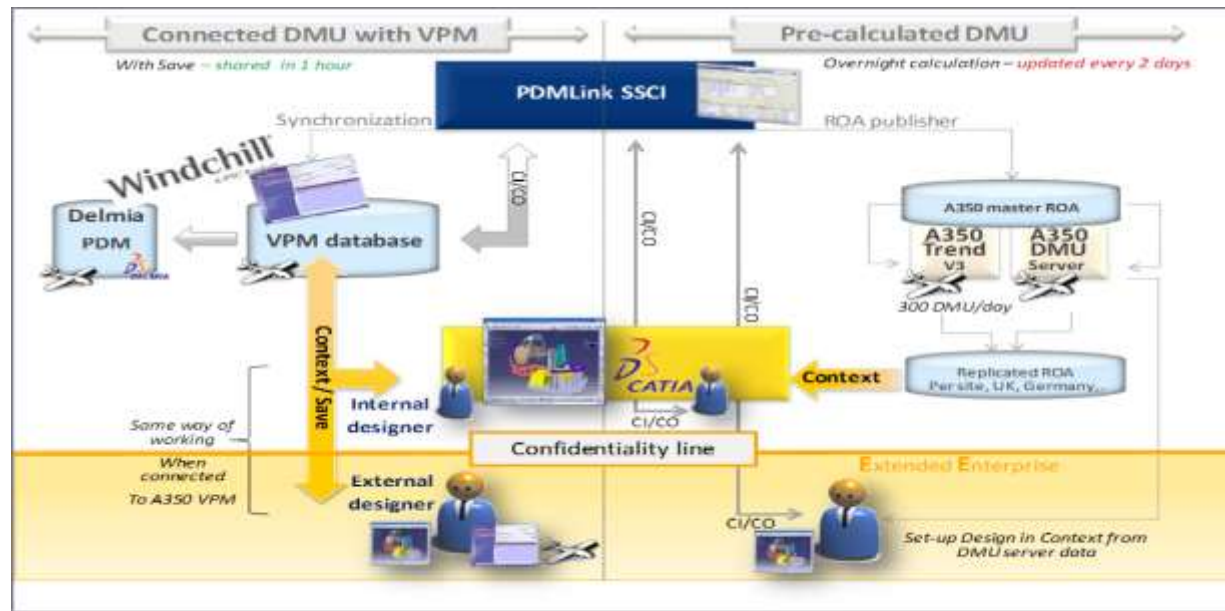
Connected DMU with VPM

With Save – shared in 1 hour

Pre-calculated DMU

Overnight calculation – updated every 2 days

PDMLink SSCI

Synchronization

ROA publisher

Windchill

CI/CO

Delmia PDM

VPM database

A350 master ROA

A350 Trend V3

A350 DMU Server

300 DMU/day

CI/CO

CI/CO

Context/Save

CATIA

Context

Replicated ROA Per site, UK, Germany,..

Internal designer

CI/CO

Same way of working

When connected To A350 VPM

Confidentiality line

Extended Enterprise

External designer

CI/CO

Set-up Design in Context from DMU server data